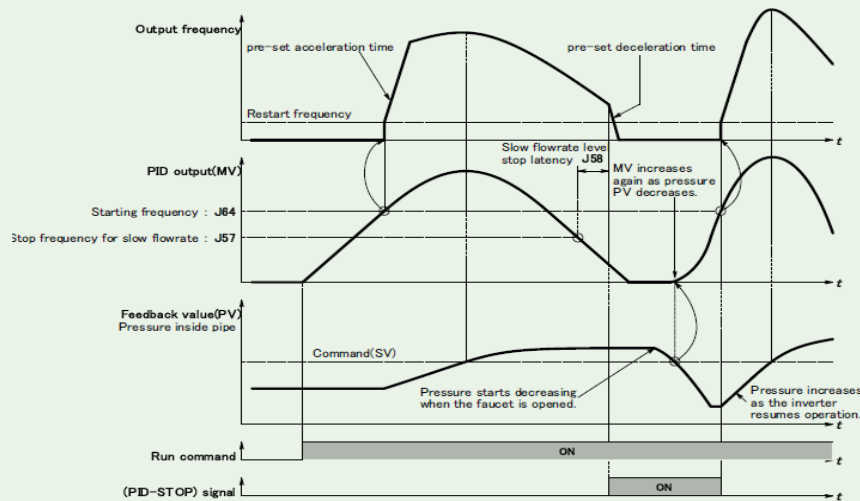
Output frequency
pre-set acceleration time
pre-set deceleration time
Restart frequency
t
Slow flowrate leve
stop latency J58
PID output(MV)
MV increases again as pressure PV decreases.
Starting frequency : J64
Stop frequency for slow flowrate : J57
t
Feedback value(PV)
Pressure inside pipe
Command(SV)
Pressure starts decreasing when the faucet is opened.
Pressure increases as the inverter resumes operation.
t
Run command
ON
t
(PID-STOP) signal
ON
t